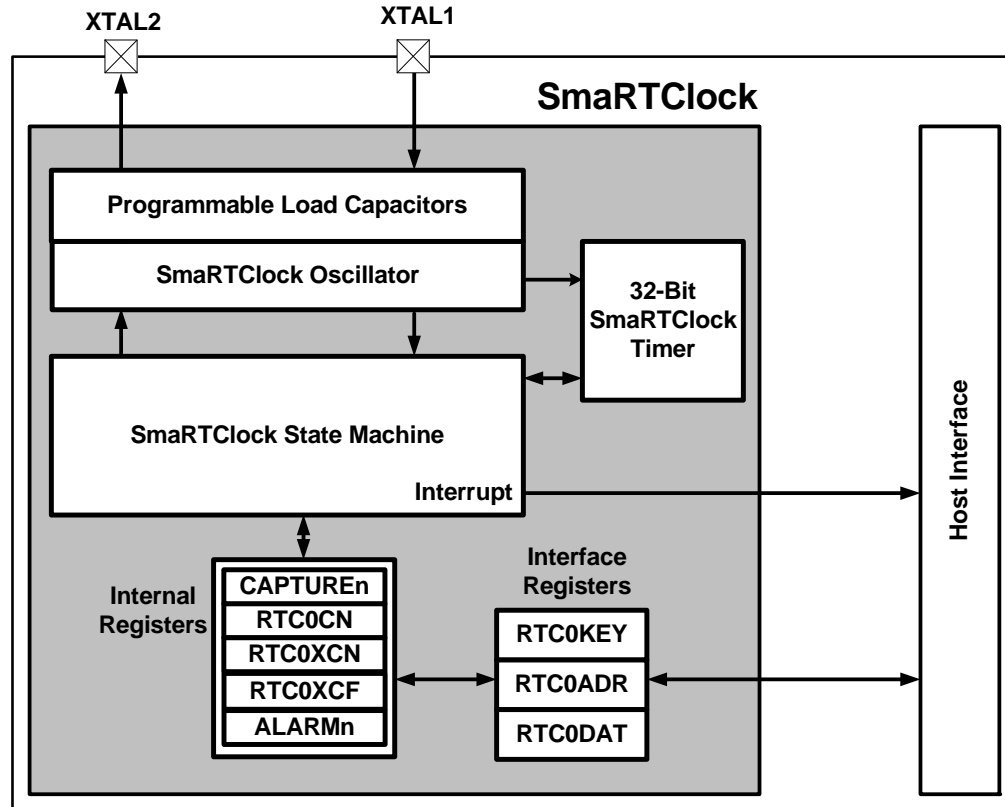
XTAL2

XTAL1

SmaRTClock

Programmable Load Capacitors

SmaRTClock Oscillator

32-Bit SmaRTClock Timer

SmaRTClock State Machine

Interrupt

Host Interface

Internal Registers

CAPTUREn

RTC0CN

RTC0XCN

RTC0XCF

ALARMn

Interface Registers

RTC0KEY

RTC0ADR

RTC0DAT